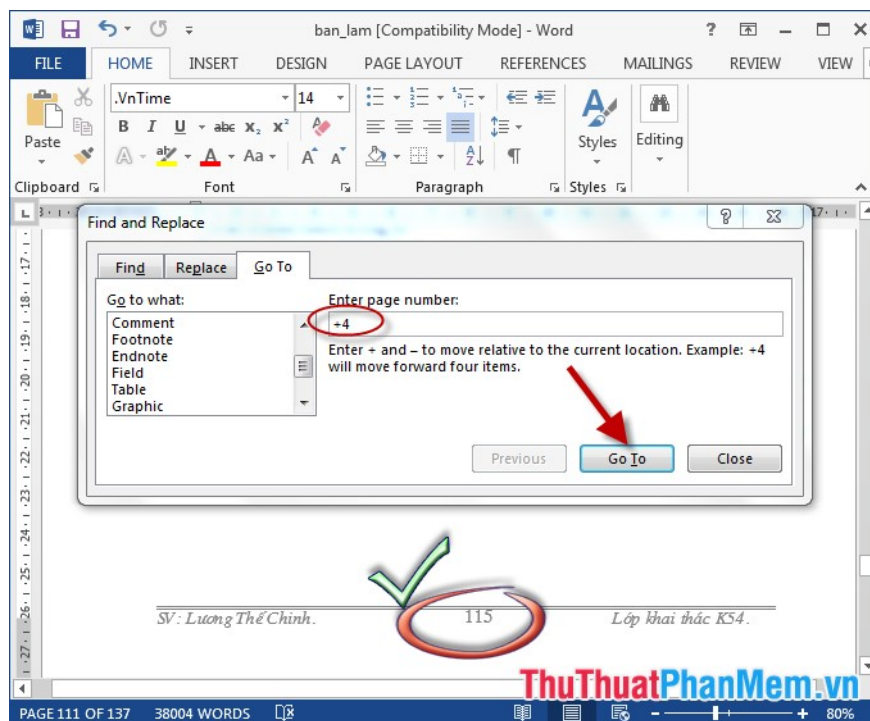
ban_lam [Compatibility Mode] - Word

FILE HOME INSERT DESIGN PAGE LAYOUT REFERENCES MAILINGS REVIEW VIEW

.VnTime 14

Paste

B I U abc $x_2$ $x^2$

Styles

Editing

Clipboard Font Paragraph Styles

Find and Replace

?

Find Replace Go To

Go to what:

Comment
Footnote
Endnote
Field
Table
Graphic

Enter page number:

+4

Enter + and – to move relative to the current location. Example: +4 will move forward four items.

Previous Go To Close

SV: Lương Thế Chinh. 115 Lớp khai thác K54.

PAGE 111 OF 137 38004 WORDS 80%

ThuThuatPhanMem.vn